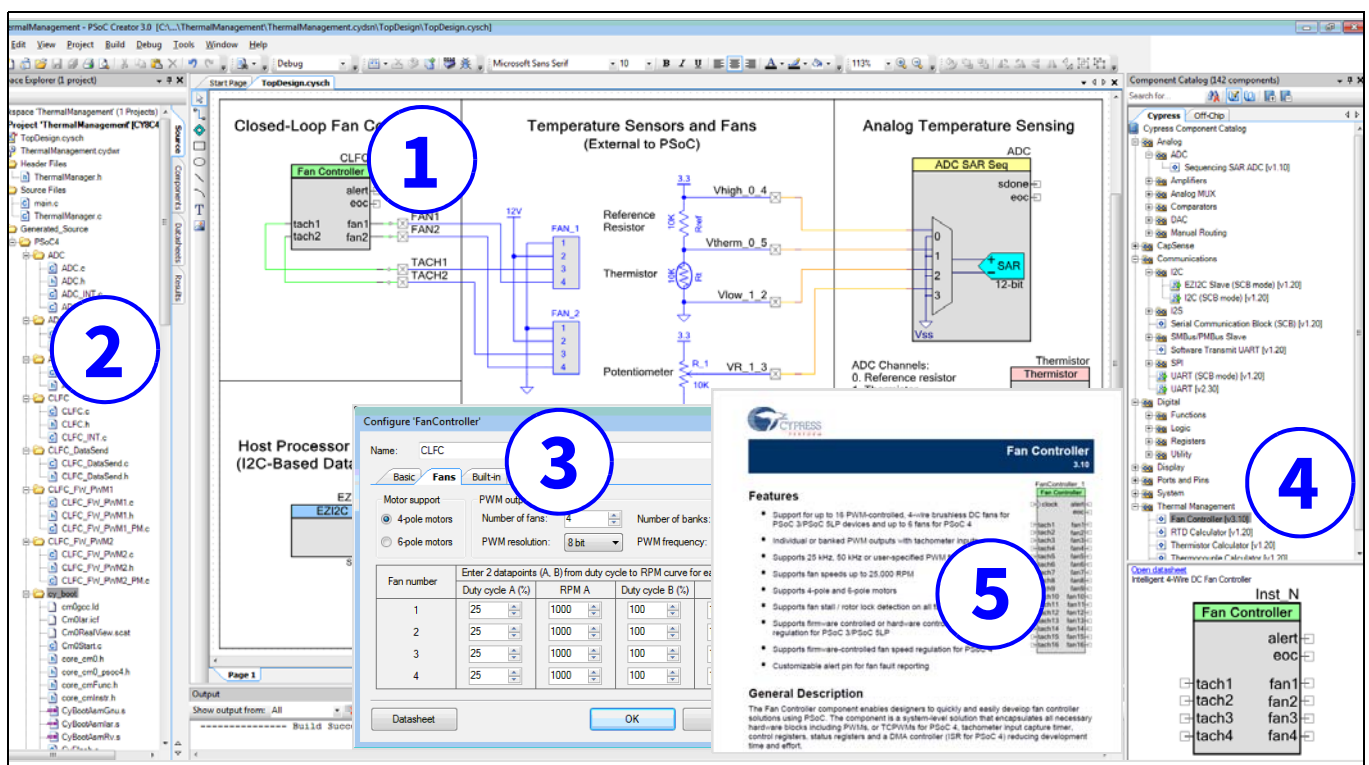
rmalManagement - PSoC Creator 3.0 [C:\...\ThermalManagement\ThermalManagement.cydsn\TopDesign\TopDesign.cysch]

Edit View Project Build Debug Tools Window Help

Debug Microsoft Sans Serif 10 113%

ce Explorer (1 project)

space 'ThermalManagement' (1 Projects)
Project 'ThermalManagement' [CY8C4
TopDesign.cysch
ThermalManagement.cydwr
Header Files
ThermalManager.h
Source Files
main.c
ThermalManager.c
Generated_Source
PSoC4
ADC
ADC.c
ADC.h
ADC_INT.c
CLFC
CLFC.c
CLFC.h
CLFC_INT.c
CLFC_DataSend
CLFC_DataSend.c
CLFC_DataSend.h
CLFC_FW_PWM1
CLFC_FW_PWM1.c
CLFC_FW_PWM1.h
CLFC_FW_PWM1_PM.c
CLFC_FW_PWM2
CLFC_FW_PWM2.c
CLFC_FW_PWM2.h
CLFC_FW_PWM2_PM.c
cy_boot
cm0gcc.ld
Cm0Iar.icf
Cm0RealView.scat
Cm0Start.c
core_cm0.h
core_cm0_psoc4.h
core_cmFunc.h
core_cmInstr.h
CyBootAsmGnu.s
CyBootAsmIar.s
CyBootAsmRv.s

Source Components Datasheets Results

Start Page TopDesign.cysch

Closed-Loop Fan Co
CLFC
Fan Controller
alert
eoc
tach1 fan1 FAN1
tach2 fan2 FAN2
TACH1
TACH2

Temperature Sensors and Fans
(External to PSoC)
12V
FAN_1
1 2 3 4
FAN_2
1 2 3 4
3.3
Reference Resistor
10K Rref
Vhigh_0_4
Vtherm_0_5
Thermistor
10K Rt
Vlow_1_2
3.3
R_1
Potentiometer
10K
VR_1_3

Analog Temperature Sensing
ADC
ADC SAR Seq
sdone
eoc
0 1 2 3
SAR
12-bit
Vss
ADC Channels:
0. Reference resistor
Thermistor
Thermistor

Host Processor
(I2C-Based Data
EZI2C

Page 1

Output
Show output from: All
--------------- Build Succ

Configure 'FanController'
Name: CLFC
Basic Fans Built-in
Motor support
4-pole motors
6-pole motors
PWM outp
Number of fans: 4
PWM resolution: 8 bit
Number of banks:
PWM frequency:
Enter 2 datapoints (A, B) from duty cycle to RPM curve for ea

| Fan number | Duty cycle A (%) | RPM A | Duty cycle B (%) |
|---|---|---|---|
| 1 | 25 | 1000 | 100 |
| 2 | 25 | 1000 | 100 |
| 3 | 25 | 1000 | 100 |
| 4 | 25 | 1000 | 100 |

Datasheet OK

CYPRESS
Fan Controller
3.10
Features
Support for up to 16 PWM-controlled, 4-wire brushless DC fans for PSoC 3/PSoC 5LP devices and up to 6 fans for PSoC 4
Individual or banked PWM outputs with tachometer inputs
Supports 25 kHz, 50 kHz or user-specified PWM f
Supports fan speeds up to 25,000 RPM
Supports 4-pole and 6-pole motors
Supports fan stall / rotor lock detection on all t
Supports firmware controlled or hardware contro regulation for PSoC 3/PSoC 5LP
Supports firmware-controlled fan speed regulation for PSoC 4
Customizable alert pin for fan fault reporting
General Description
The Fan Controller component enables designers to quickly and easily develop fan controller solutions using PSoC. The component is a system-level solution that encapsulates all necessary hardware blocks including PWMs, or TCPWMs for PSoC 4, tachometer input capture timer, control registers, status registers and a DMA controller (ISR for PSoC 4) reducing development time and effort.

Component Catalog (142 components)
Search for...
Cypress Off-Chip
Cypress Component Catalog
Analog
ADC
Sequencing SAR ADC [v1.10]
Amplifiers
Analog MUX
Comparators
DAC
Manual Routing
CapSense
Communications
I2C
EZI2C Slave (SCB mode) [v1.20]
I2C (SCB mode) [v1.20]
I2S
Serial Communication Block (SCB) [v1.20]
SMBus/PMBus Slave
Software Transmit UART [v1.20]
SPI
UART (SCB mode) [v1.20]
UART [v2.30]
Digital
Functions
Logic
Registers
Utility
Display
Ports and Pins
System
Thermal Management
Fan Controller [v3.10]
RTD Calculator [v1.20]
Thermistor Calculator [v1.20]
Open datasheet
Intelligent 4-Wire DC Fan Controller
Inst_N
Fan Controller
alert
eoc
tach1 fan1
tach2 fan2
tach3 fan3
tach4 fan4

1
2
3
4
5